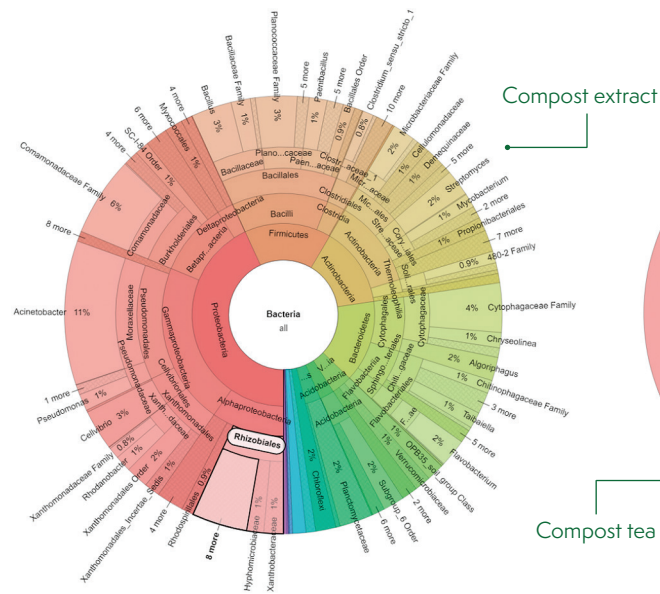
Compost extract

Compost tea

Bacteria
all

Proteobacteria
Firmicutes
Actinobacteria
Bacteroidetes
Acidobacteria
Gammaproteobacteria
Alphaproteobacteria
Betapr...acteria
Deltaproteobacteria
Bacilli
Bacillales
Bacillaceae
Plano...caceae
Paen...aceae
Clostridia
Clostridiales
Clostr...aceae_1
Micr...aceae
Mic...ales
Stre...aceae
Cory...ales
Sol...rales
Thermoleophilia
Actinobacteria
Cytophagia
Cytophagales
Cytophagaceae
Sphingo...terales
Flavobacteriia
Flavobacteriales
Chitin...gaceae
Flavob...ae
V...ia
...s
Burkholderiales
Comamonadaceae
Moraxellaceae
Pseudomonadales
Pseudomonadaceae
Cellvibrionales
Xanthomonadales
Xanth...daceae
Rhizobiales

Bacillus 3%
Bacillaceae Family 1%
Planococcaceae Family 3%
5 more
Paenibacillus 1%
5 more
Bacillales Order 0.9%
Clostridium_sensu_stricto_1 0.6%
10 more
Microbacteriaceae Family 2%
Cellulomonadaceae 1%
Demequinaceae 1%
5 more
Streptomyces 2%
Mycobacterium 1%
2 more
Propionibacteriales 1%
7 more
480-2 Family 0.9%
Cytophagaceae Family 4%
Chryseolinea 1%
Algoriphagus 2%
Chitinophagaceae Family 1%
Taibaiella 1%
3 more
5 more
Flavobacterium 2%
OPB35_soil_group Class 1%
Verrucomicrobiaceae
2 more
Subgroup_6 Order 2%
6 more
Planctomycetaceae 2%
Chloroflexi 2%
Xanthobacteraceae
Hyphomicrobiaceae 1%
1%
8 more
Rhodospirillales 0.9%
4 more
Xanthomonadales_Incertae_Sedis 1%
Xanthomonadales Order 2%
Rhodanobacter 1%
Xanthomonadaceae Family 0.8%
Cellvibrio 3%
Pseudomonas 1%
1 more
Acinetobacter 11%
8 more
Comamonadaceae Family 6%
4 more
SC-I-84 Order 1%
6 more
Myxococcales 1%
4 more